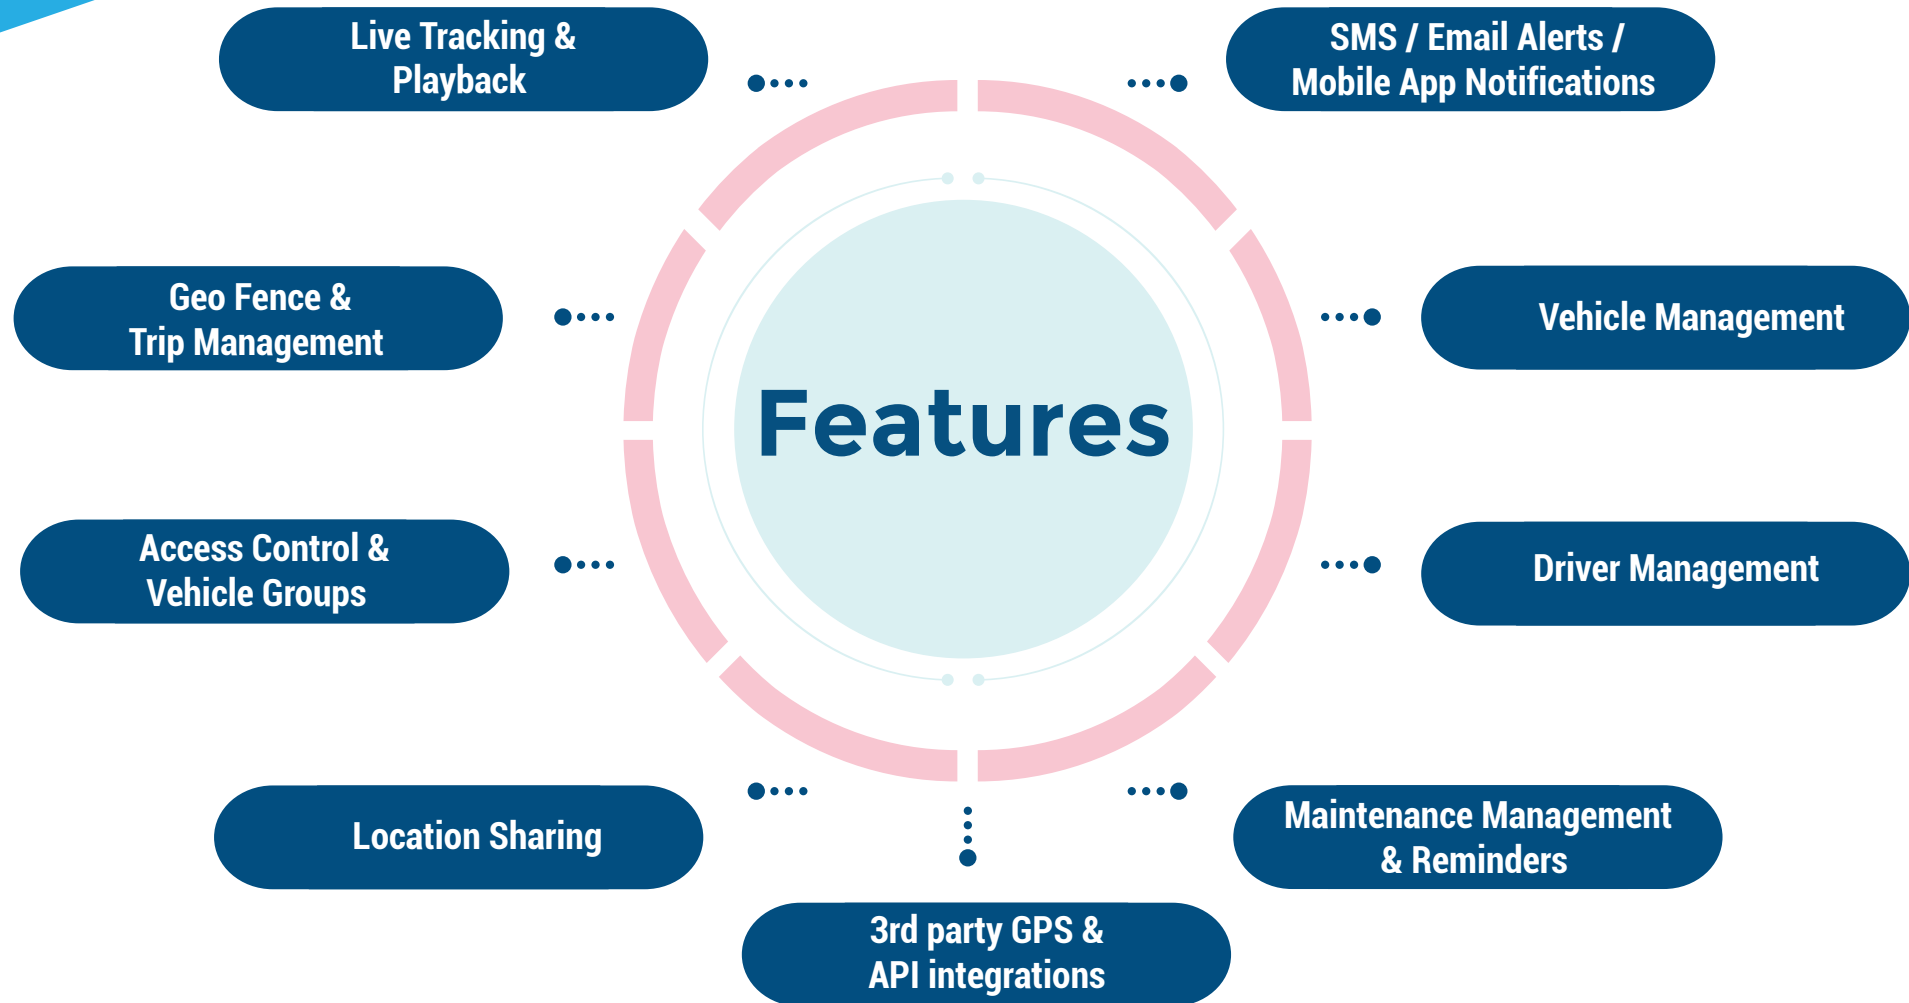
Live Tracking & Playback

SMS / Email Alerts / Mobile App Notifications

Geo Fence & Trip Management

Vehicle Management

Features

Access Control & Vehicle Groups

Driver Management

Location Sharing

Maintenance Management & Reminders

3rd party GPS & API integrations